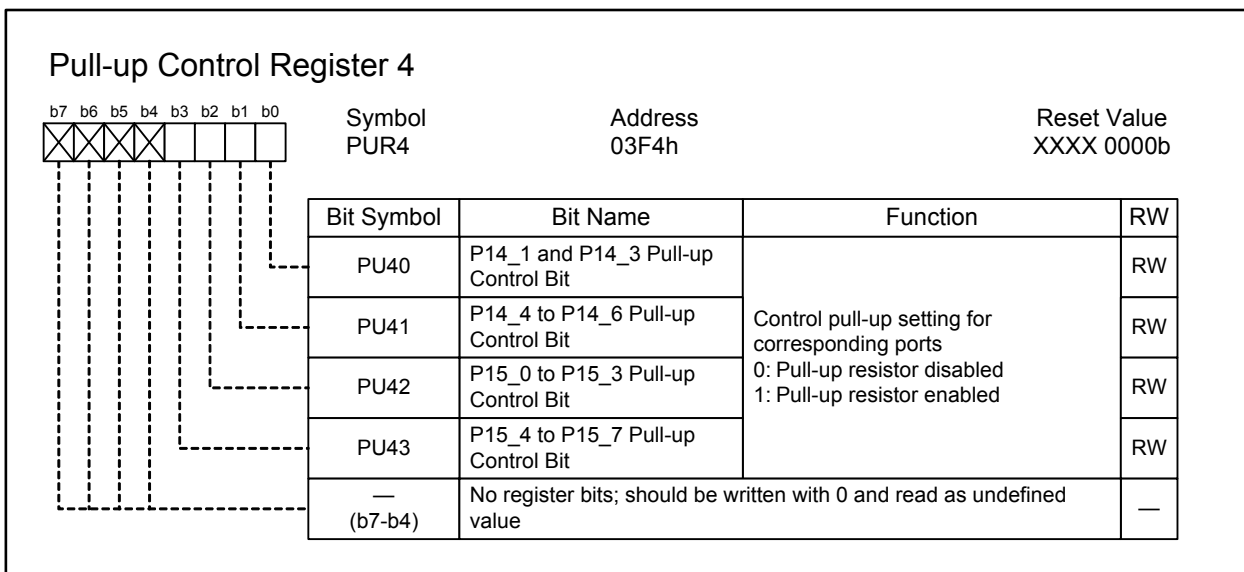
Pull-up Control Register 4

b7 b6 b5 b4 b3 b2 b1 b0

Symbol
PUR4

Address
03F4h

Reset Value
XXXX 0000b

| Bit Symbol | Bit Name | Function | RW |
|---|---|---|---|
| PU40 | P14_1 and P14_3 Pull-up Control Bit | Control pull-up setting for corresponding ports 0: Pull-up resistor disabled 1: Pull-up resistor enabled | RW |
| PU41 | P14_4 to P14_6 Pull-up Control Bit | | RW |
| PU42 | P15_0 to P15_3 Pull-up Control Bit | | RW |
| PU43 | P15_4 to P15_7 Pull-up Control Bit | | RW |
| — (b7-b4) | No register bits; should be written with 0 and read as undefined value | | — |